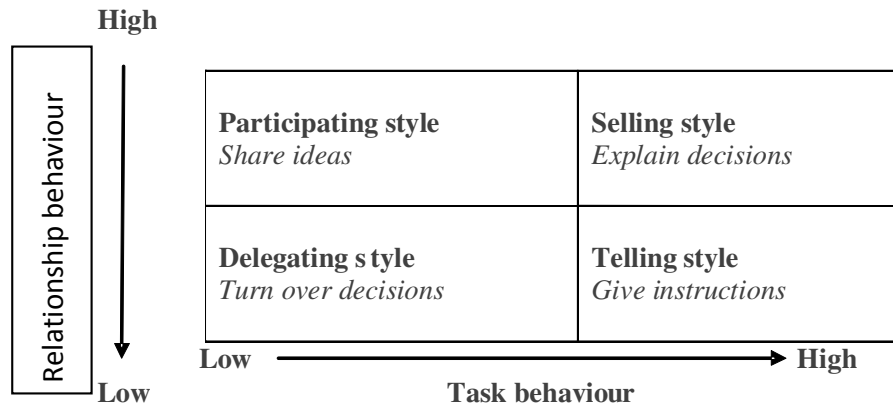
High

Relationship behaviour

| Participating style<br>*Share ideas* | Selling style<br>*Explain decisions* |
|---|---|
| Delegating s tyle<br>*Turn over decisions* | Telling style<br>*Give instructions* |

Low

Low High

Task behaviour